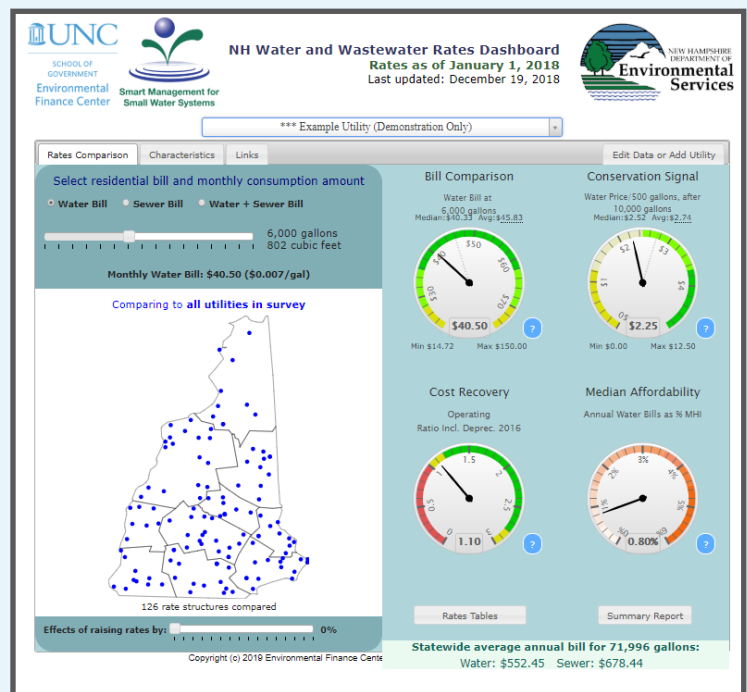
UNC
SCHOOL OF GOVERNMENT
Environmental Finance Center

Smart Management for Small Water Systems

NH Water and Wastewater Rates Dashboard
Rates as of January 1, 2018
Last updated: December 19, 2018

NEW HAMPSHIRE DEPARTMENT OF
Environmental Services

*** Example Utility (Demonstration Only)

Rates Comparison | Characteristics | Links | Edit Data or Add Utility

Select residential bill and monthly consumption amount

Water Bill  Sewer Bill  Water + Sewer Bill

6,000 gallons
802 cubic feet

Monthly Water Bill: $40.50 ($0.007/gal)

Comparing to all utilities in survey

126 rate structures compared

Effects of raising rates by: 0%

Bill Comparison
Water Bill at 6,000 gallons
Median:$40.33 Avg:$45.83
$30 $40 $50 $60 $70
$40.50
Min $14.72 Max $150.00

Conservation Signal
Water Price/500 gallons, after 10,000 gallons
Median:$2.52 Avg:$2.74
$0 $1 $2 $3 $4
$2.25
Min $0.00 Max $12.50

Cost Recovery
Operating Ratio Incl. Deprec. 2016
0 0.5 1 1.5 2 2.5 3
1.10

Median Affordability
Annual Water Bills as % MHI
0% 1% 2% 3% 4% 5% 6%
0.80%

Rates Tables

Summary Report

Statewide average annual bill for 71,996 gallons:
Water: $552.45 Sewer: $678.44

Copyright (c) 2019 Environmental Finance Cente